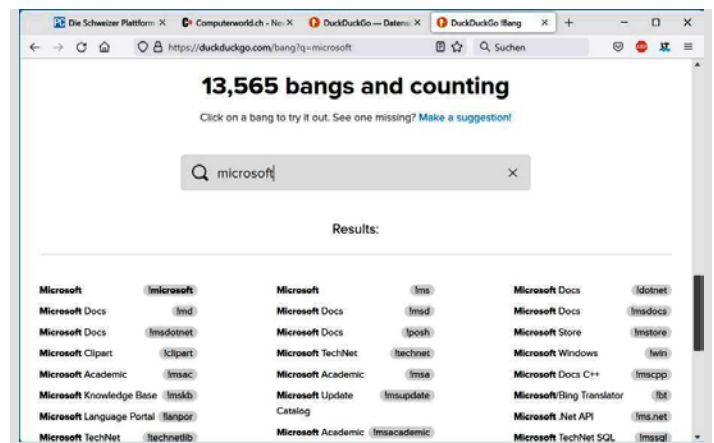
Die Schweizer Plattform X | Computerworld.ch - Ne X | DuckDuckGo — Datens X | DuckDuckGo !Bang X | +

https://duckduckgo.com/bang?q=microsoft

Suchen

13,565 bangs and counting

Click on a bang to try it out. See one missing? Make a suggestion!

microsoft

Results:

| | | | | | |
|---|---|---|---|---|---|
| Microsoft | !microsoft | Microsoft | !ms | Microsoft Docs | !dotnet |
| Microsoft Docs | !md | Microsoft Docs | !msd | Microsoft Docs | !msdocs |
| Microsoft Docs | !msdotnet | Microsoft Docs | !posh | Microsoft Store | !mstore |
| Microsoft Clipart | !clipart | Microsoft TechNet | !technet | Microsoft Windows | !win |
| Microsoft Academic | !msac | Microsoft Academic | !msa | Microsoft Docs C++ | !mscpp |
| Microsoft Knowledge Base | !mskb | Microsoft Update Catalog | !msupdate | Microsoft/Bing Translator | !bt |
| Microsoft Language Portal | !lanpor | | | Microsoft .Net API | !ms.net |
| Microsoft TechNet | !technetlib | Microsoft Academic | !msacademic | Microsoft TechNet SQL | !mssql |